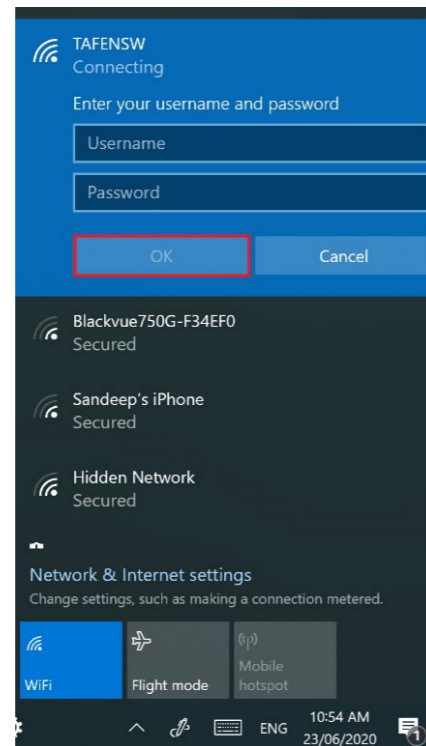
TAFENSW
Connecting

Enter your username and password

Username

Password

OK

Cancel

Blackvue750G-F34EF0
Secured

Sandeep's iPhone
Secured

Hidden Network
Secured

Network & Internet settings
Change settings, such as making a connection metered.

WiFi

Flight mode

Mobile hotspot

ENG

10:54 AM
23/06/2020